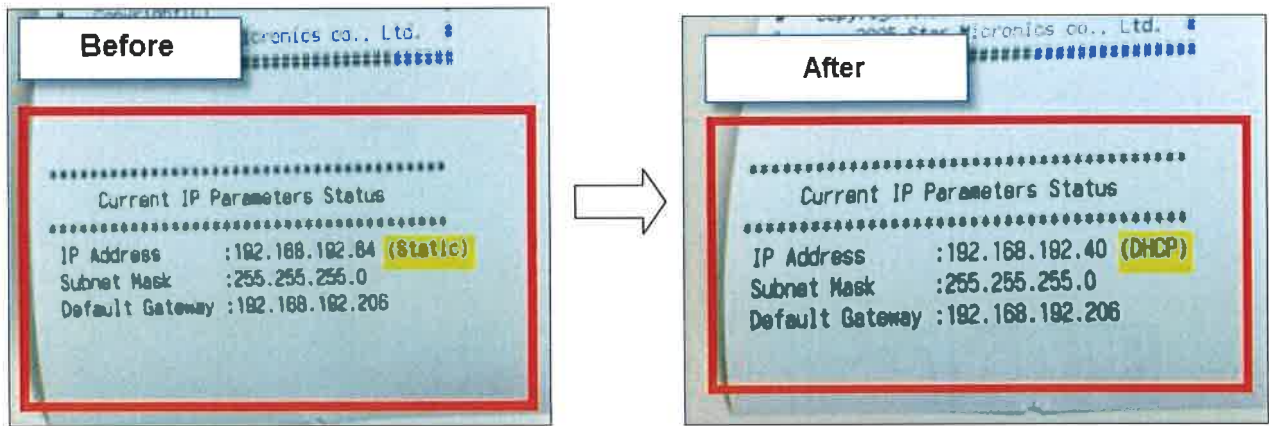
Before

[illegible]icronics co., Ltd.

Current IP Parameters Status

IP Address :192.168.192.84 (Static)
Subnet Mask :255.255.255.0
Default Gateway :192.168.192.206

After

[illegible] 2005 Star Micronics co., Ltd.

Current IP Parameters Status

IP Address :192.168.192.40 (DHCP)
Subnet Mask :255.255.255.0
Default Gateway :192.168.192.206